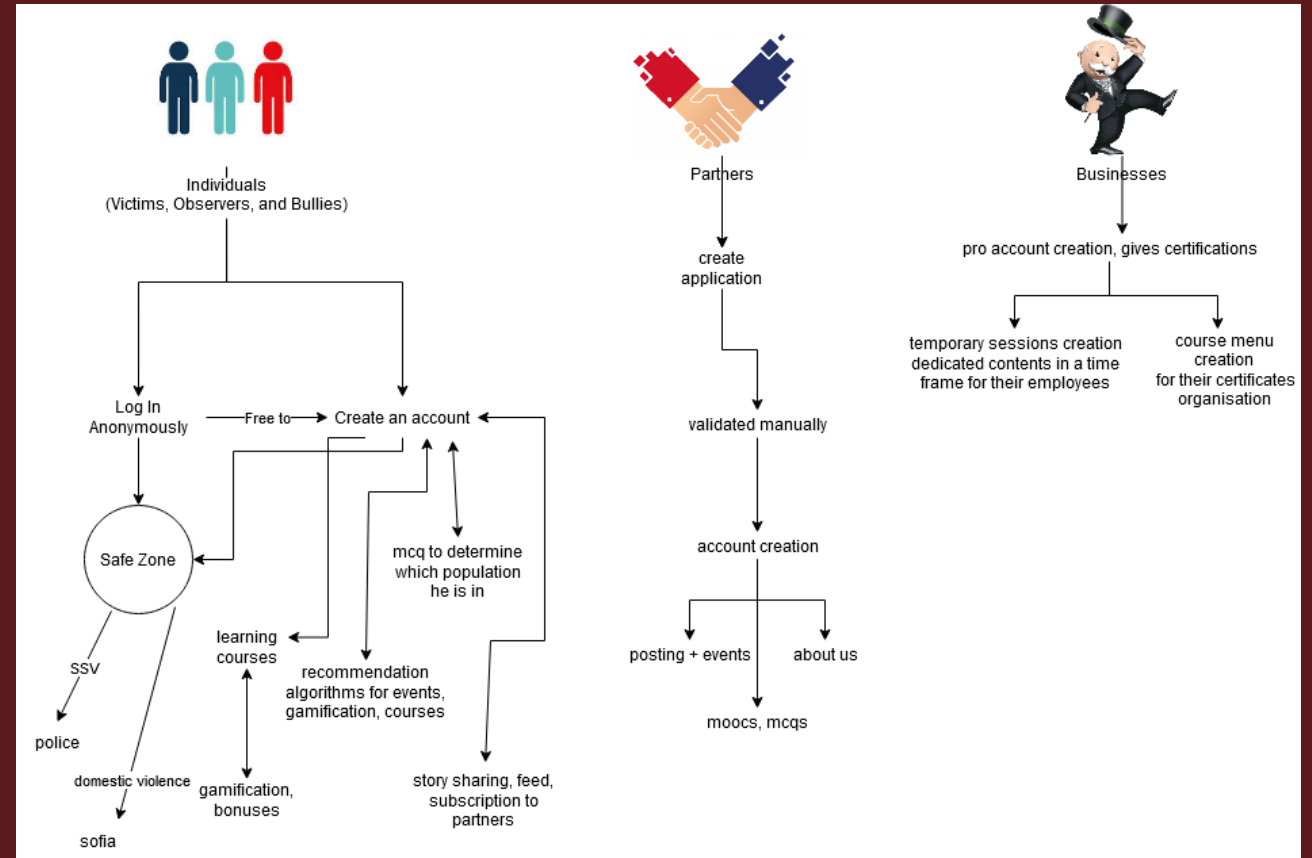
Individuals
(Victims, Observers, and Bullies)

Log In
Anonymously

Free to

Create an account

Safe Zone

mcq to determine which population he is in

learning courses

recommendation algorithms for events, gamification, courses

SSV

police

domestic violence

sofia

gamification, bonuses

story sharing, feed, subscription to partners

Parthers

create application

validated manually

account creation

posting + events

about us

moocs, mcqs

Businesses

pro account creation, gives certifications

temporary sessions creation
dedicated contents in a time frame for their employees

course menu creation
for their certificates organisation